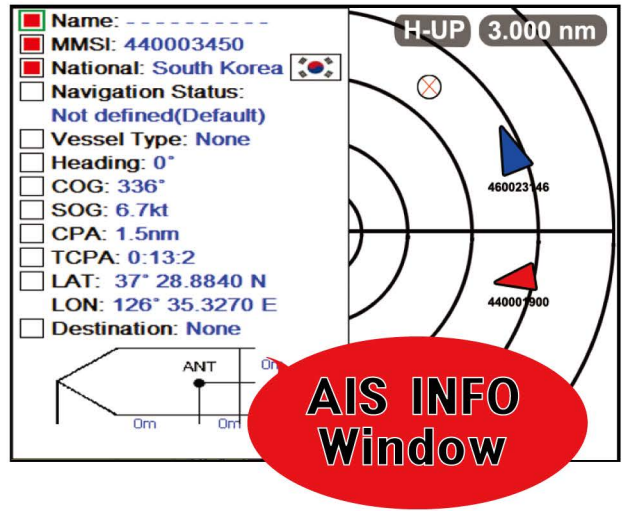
Name: - - - - - - - - - -
MMSI: 440003450
National: South Korea
Navigation Status:
Not defined(Default)
Vessel Type: None
Heading: 0°
COG: 336°
SOG: 6.7kt
CPA: 1.5nm
TCPA: 0:13:2
LAT: 37° 28.8840 N
LON: 126° 35.3270 E
Destination: None

ANT
0m
0m
0m

H-UP
3.000 nm

460023146
440001900

AIS INFO
Window